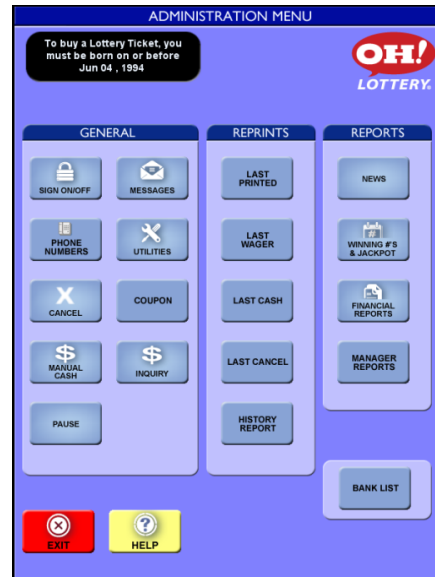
ADMINISTRATION MENU

To buy a Lottery Ticket, you must be born on or before Jun 04 , 1994

OH! LOTTERY.

GENERAL

SIGN ON/OFF

MESSAGES

PHONE NUMBERS

UTILITIES

X CANCEL

COUPON

$ MANUAL CASH

$ INQUIRY

PAUSE

REPRINTS

LAST PRINTED

LAST WAGER

LAST CASH

LAST CANCEL

HISTORY REPORT

REPORTS

NEWS

WINNING #'S & JACKPOT

FINANCIAL REPORTS

MANAGER REPORTS

BANK LIST

EXIT

HELP